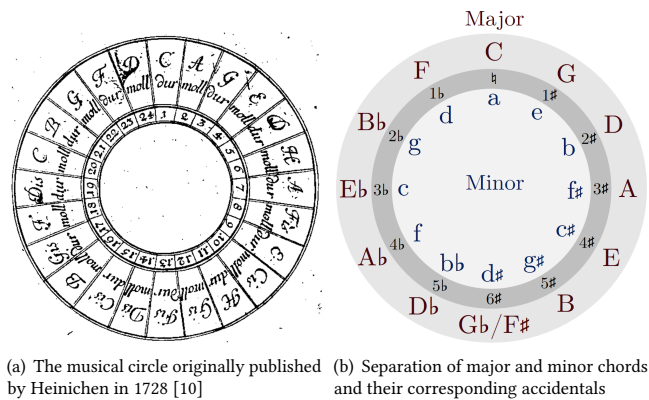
D C A G E moll dur moll dur moll dur moll
1 2 3 4 5 6 7 8 9 10 11 12 13 14 15 16 17 18 19 20 21 22 23 24

Major
C
F G
♮
1♭ 1♯
a
d e
B♭ D
2♭ 2♯
g b
Minor
E♭ 3♭ c f♯ 3♯ A
f c♯
4♭ 4♯
A♭ E
b♭ g♯
d♯
5♭ 5♯
D♭ B
6♯
G♭/F♯

(a) The musical circle originally published by Heinichen in 1728 [10]

(b) Separation of major and minor chords and their corresponding accidentals